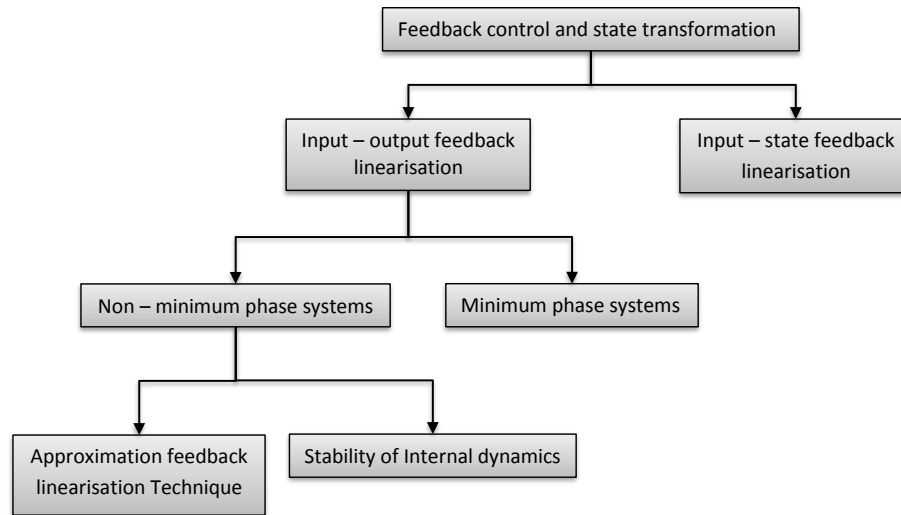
Feedback control and state transformation

Input – output feedback linearisation

Input – state feedback linearisation

Non – minimum phase systems

Minimum phase systems

Approximation feedback linearisation Technique

Stability of Internal dynamics